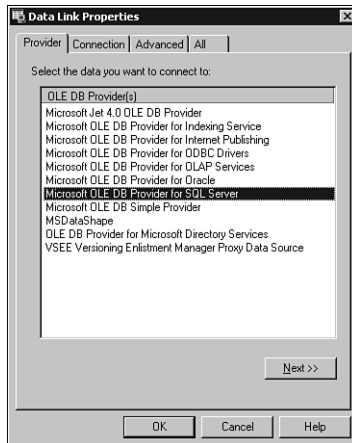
Data Link Properties

Provider | Connection | Advanced | All

Select the data you want to connect to:

OLE DB Provider(s)
Microsoft Jet 4.0 OLE DB Provider
Microsoft OLE DB Provider for Indexing Service
Microsoft OLE DB Provider for Internet Publishing
Microsoft OLE DB Provider for ODBC Drivers
Microsoft OLE DB Provider for OLAP Services
Microsoft OLE DB Provider for Oracle
Microsoft OLE DB Provider for SQL Server
Microsoft OLE DB Simple Provider
MSDataShape
OLE DB Provider for Microsoft Directory Services
VSEE Versioning Enlistment Manager Proxy Data Source

Next >>

OK | Cancel | Help